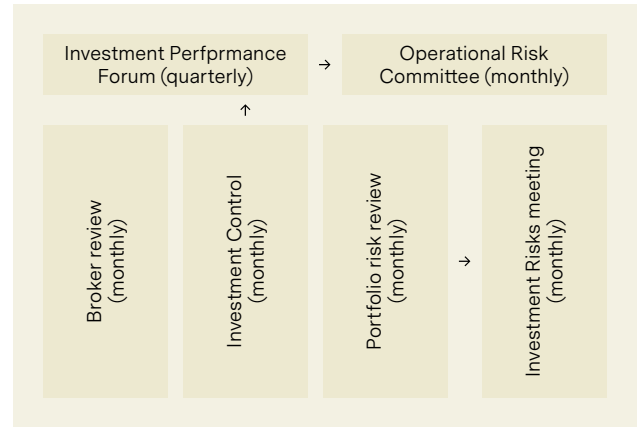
Investment Perfprmance Forum (quarterly)

→

Operational Risk Committee (monthly)

↑

Broker review (monthly)

Investment Control (monthly)

Portfolio risk review (monthly)

→

Investment Risks meeting (monthly)